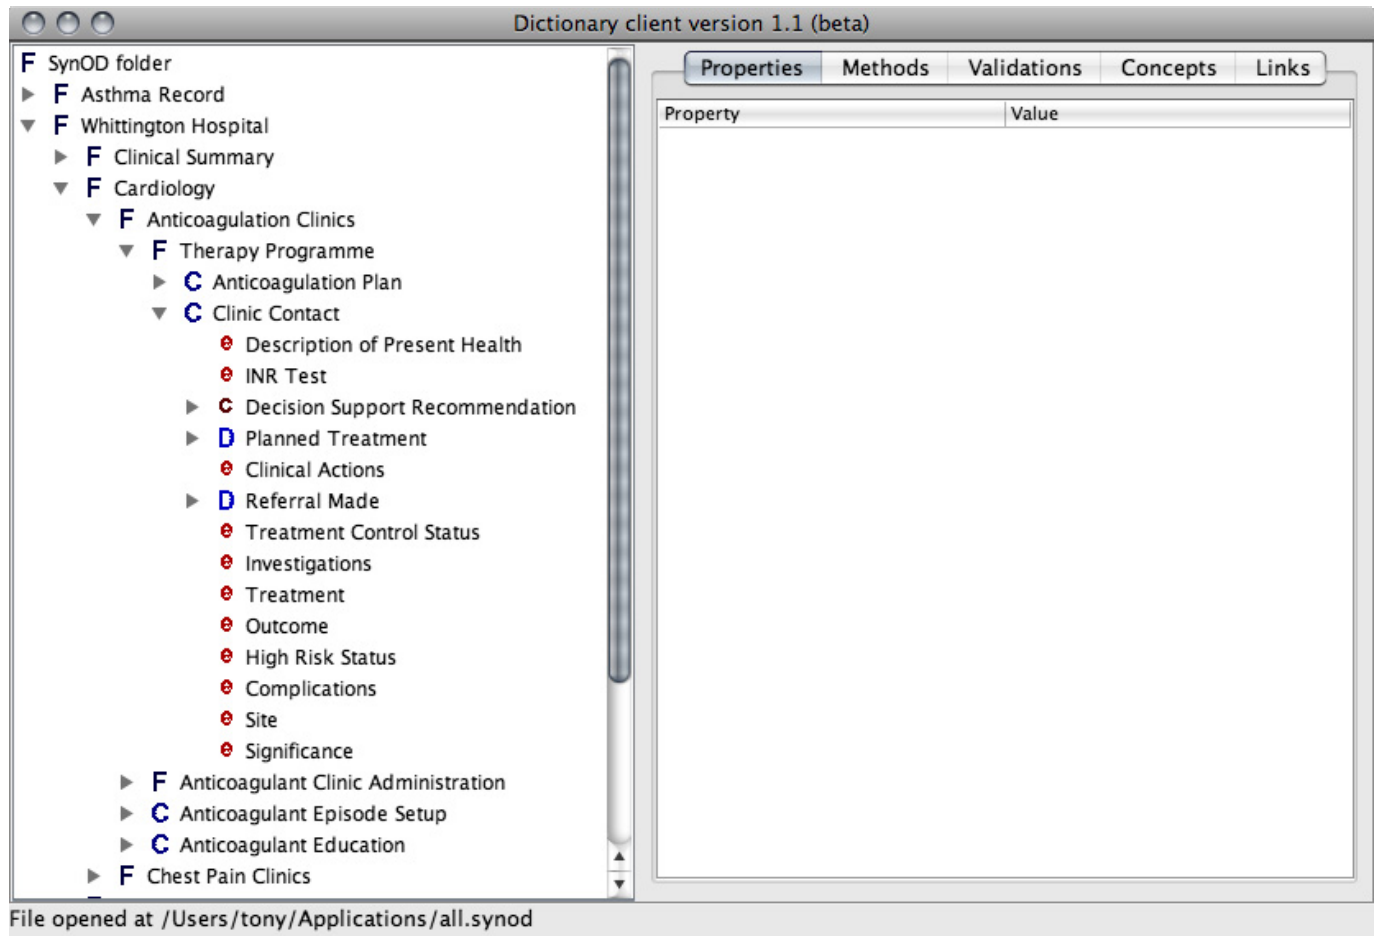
Dictionary client version 1.1 (beta)

F SynOD folder
F Asthma Record
F Whittington Hospital
F Clinical Summary
F Cardiology
F Anticoagulation Clinics
F Therapy Programme
C Anticoagulation Plan
C Clinic Contact
e Description of Present Health
e INR Test
c Decision Support Recommendation
D Planned Treatment
e Clinical Actions
D Referral Made
e Treatment Control Status
e Investigations
e Treatment
e Outcome
e High Risk Status
e Complications
e Site
e Significance
F Anticoagulant Clinic Administration
C Anticoagulant Episode Setup
C Anticoagulant Education
F Chest Pain Clinics

Properties | Methods | Validations | Concepts | Links

| Property | Value |
|---|---|

File opened at /Users/tony/Applications/all.synod